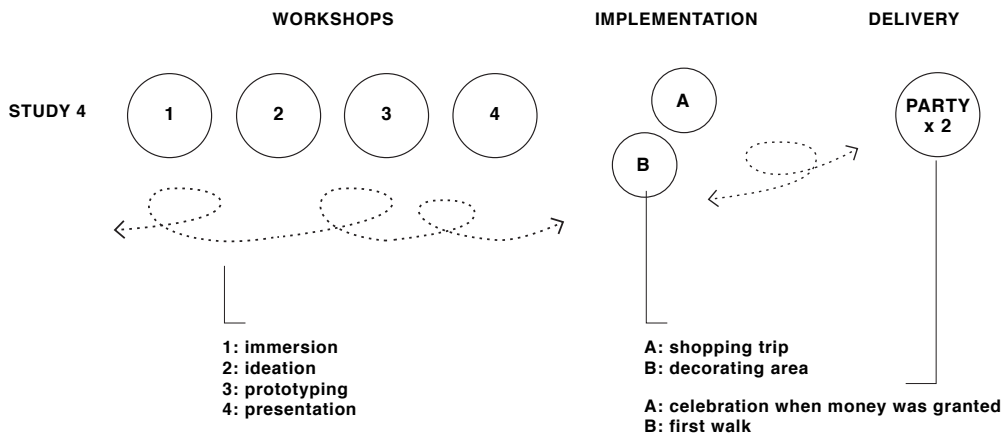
WORKSHOPS

IMPLEMENTATION

DELIVERY

STUDY 4

1

2

3

4

A

B

PARTY x 2

1: immersion
2: ideation
3: prototyping
4: presentation

A: shopping trip
B: decorating area

A: celebration when money was granted
B: first walk